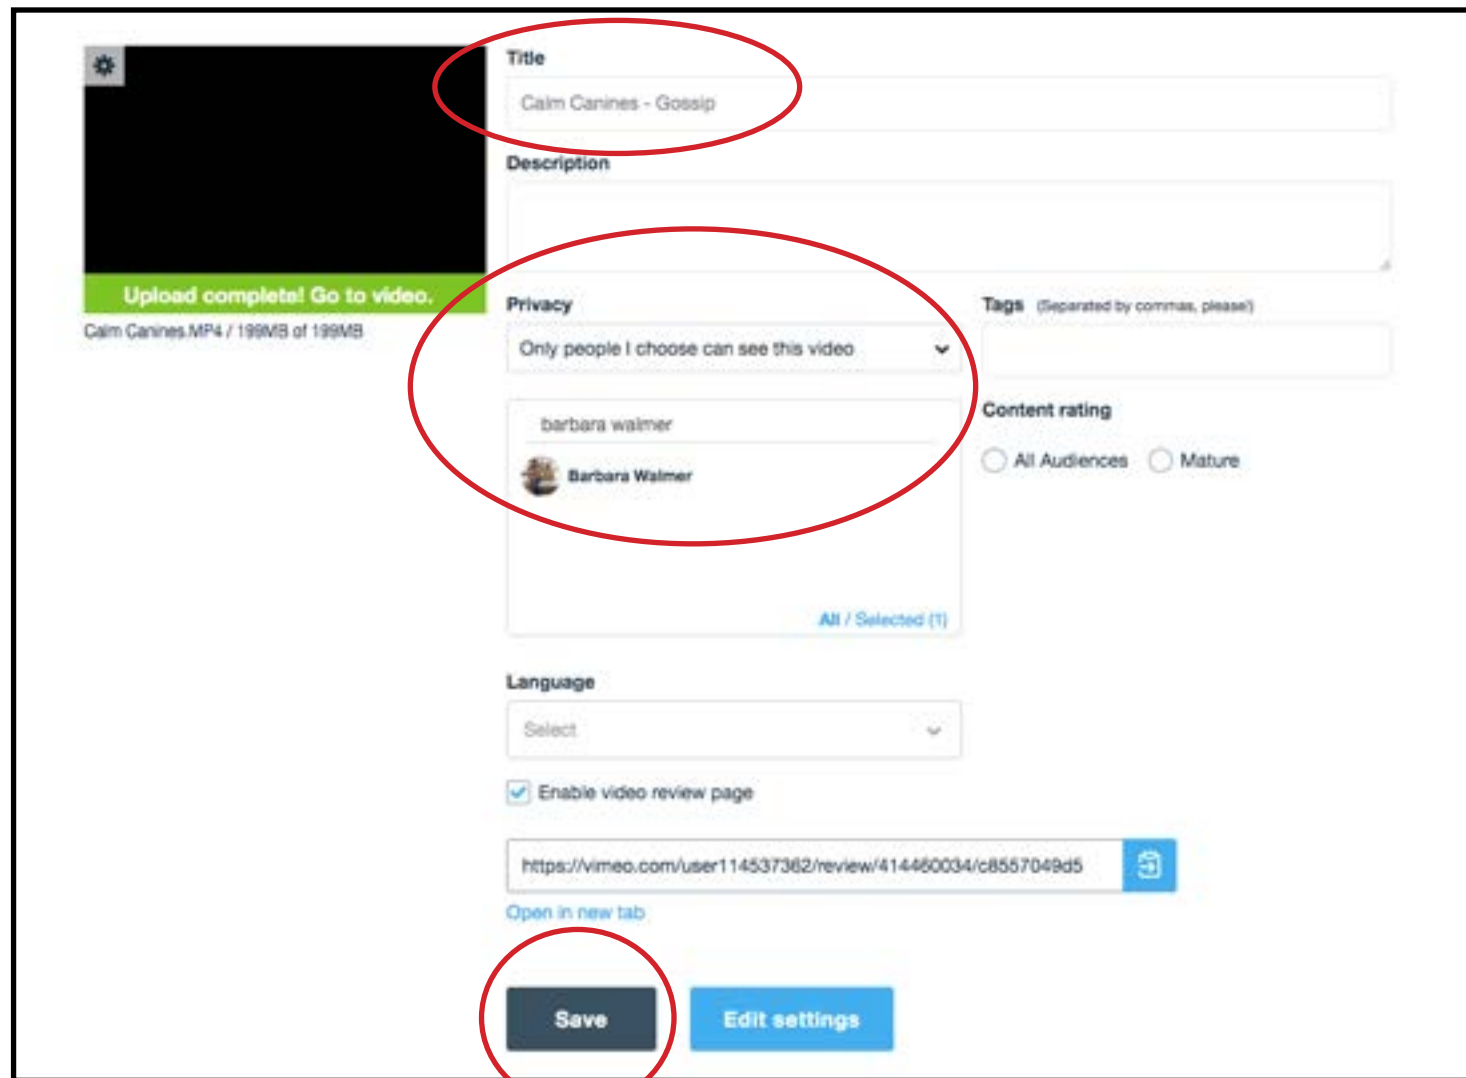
Upload complete! Go to video.

Calm Canines.MP4 / 199MB of 199MB

Title

Calm Canines - Gossip

Description

Privacy

Only people I choose can see this video

barbara walmer

Barbara Walmer

All / Selected (1)

Tags (Separated by commas, please!)

Content rating

All Audiences

Mature

Language

Select

Enable video review page

https://vimeo.com/user114537362/review/414460034/c8557049d5

Open in new tab

Save

Edit settings